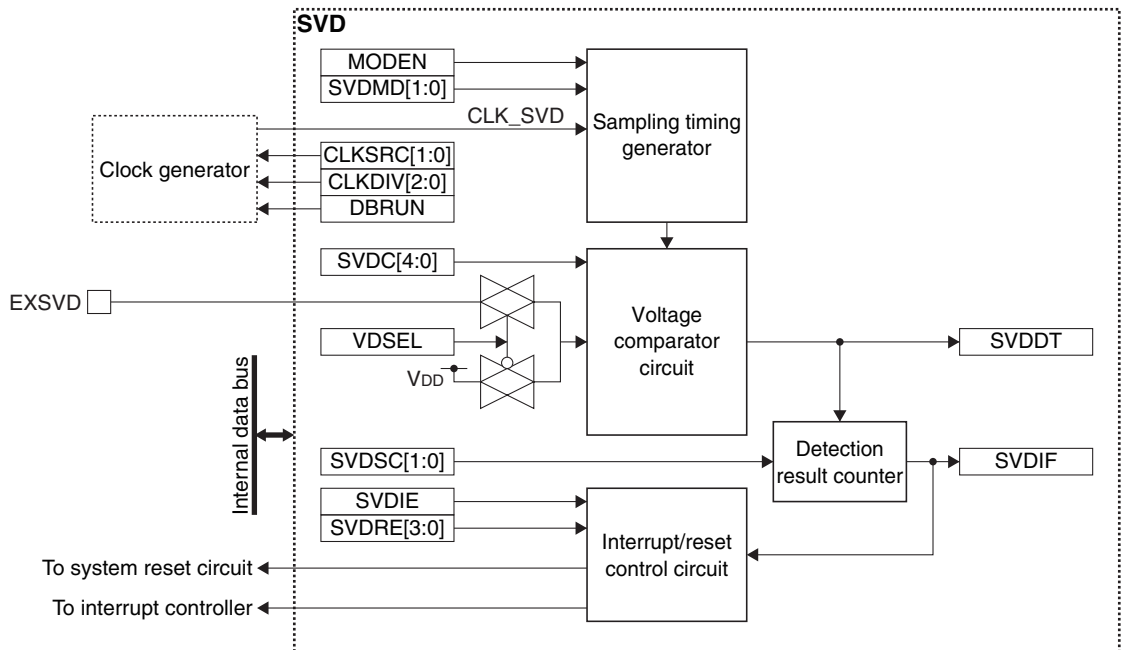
SVD

MODEN
SVDMD[1:0]
CLK_SVD
Sampling timing generator
Clock generator
CLKSRC[1:0]
CLKDIV[2:0]
DBRUN
SVDC[4:0]
EXSVD
Voltage comparator circuit
VDSEL
$V_{DD}$
SVDDT
Internal data bus
Detection result counter
SVDSC[1:0]
SVDIF
SVDIE
SVDRE[3:0]
Interrupt/reset control circuit
To system reset circuit
To interrupt controller